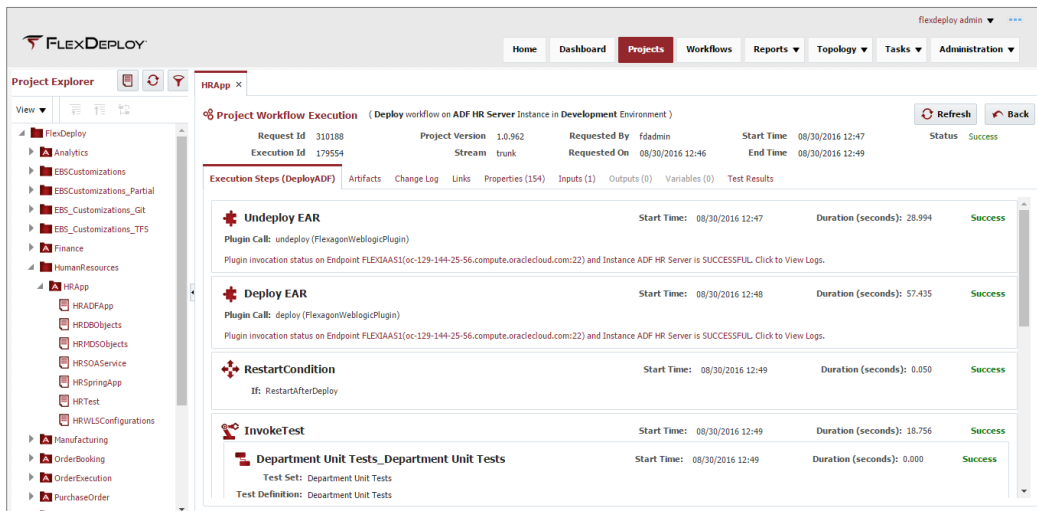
flexdeploy admin ▼

FLEXDEPLOY

Home | Dashboard | Projects | Workflows | Reports ▼ | Topology ▼ | Tasks ▼ | Administration ▼

Project Explorer

View ▼

FlexDeploy
Analytics
EBSCustomizations
EBSCustomizations_Partial
EBS_Customizations_Git
EBS_Customizations_TFS
Finance
HumanResources
HRApp
HRADFApp
HRDBObjects
HRMDSObjects
HRSOAService
HRSpringApp
HRTest
HRWLSConfigurations
Manufacturing
OrderBooking
OrderExecution
PurchaseOrder

HRApp ×

Project Workflow Execution ( Deploy workflow on ADF HR Server Instance in Development Environment )

Refresh | Back

Request Id 310188 | Project Version 1.0.962 | Requested By fdadmin | Start Time 08/30/2016 12:47 | Status Success
Execution Id 179554 | Stream trunk | Requested On 08/30/2016 12:46 | End Time 08/30/2016 12:49

Execution Steps (DeployADF) | Artifacts | Change Log | Links | Properties (154) | Inputs (1) | Outputs (0) | Variables (0) | Test Results

Undeploy EAR | Start Time: 08/30/2016 12:47 | Duration (seconds): 28.994 | Success
Plugin Call: undeploy (FlexagonWeblogicPlugin)
Plugin invocation status on Endpoint FLEXIAAS1(oc-129-144-25-56.compute.oraclecloud.com:22) and Instance ADF HR Server is SUCCESSFUL. Click to View Logs.

Deploy EAR | Start Time: 08/30/2016 12:48 | Duration (seconds): 57.435 | Success
Plugin Call: deploy (FlexagonWeblogicPlugin)
Plugin invocation status on Endpoint FLEXIAAS1(oc-129-144-25-56.compute.oraclecloud.com:22) and Instance ADF HR Server is SUCCESSFUL. Click to View Logs.

RestartCondition | Start Time: 08/30/2016 12:49 | Duration (seconds): 0.050 | Success
If: RestartAfterDeploy

InvokeTest | Start Time: 08/30/2016 12:49 | Duration (seconds): 18.756 | Success

Department Unit Tests_Department Unit Tests | Start Time: 08/30/2016 12:49 | Duration (seconds): 0.000 | Success
Test Set: Department Unit Tests
Test Definition: Department Unit Tests